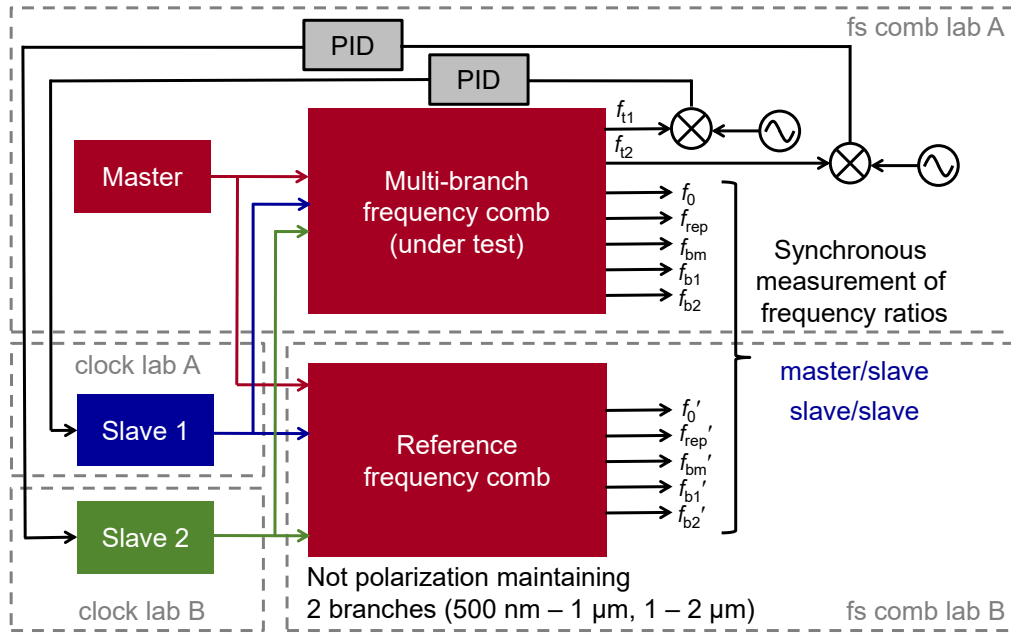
fs comb lab A

PID

PID

$f_{t1}$

$f_{t2}$

Master

Multi-branch frequency comb (under test)

$f_0$
$f_{rep}$
$f_{bm}$
$f_{b1}$
$f_{b2}$

Synchronous measurement of frequency ratios

clock lab A

master/slave

slave/slave

Slave 1

Reference frequency comb

$f_0'$
$f_{rep}'$
$f_{bm}'$
$f_{b1}'$
$f_{b2}'$

Slave 2

Not polarization maintaining
2 branches (500 nm – 1 µm, 1 – 2 µm)

clock lab B

fs comb lab B